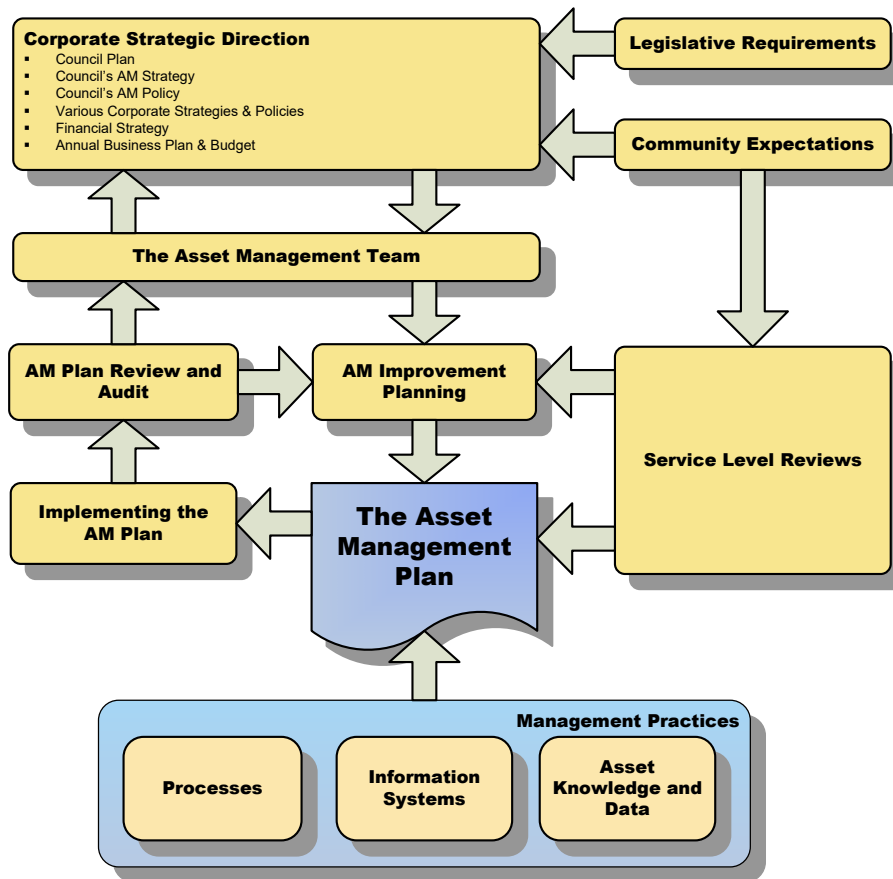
Corporate Strategic Direction
- Council Plan
- Council's AM Strategy
- Council's AM Policy
- Various Corporate Strategies & Policies
- Financial Strategy
- Annual Business Plan & Budget

Legislative Requirements

Community Expectations

The Asset Management Team

AM Plan Review and Audit

AM Improvement Planning

Service Level Reviews

Implementing the AM Plan

The Asset Management Plan

Management Practices

Processes

Information Systems

Asset Knowledge and Data